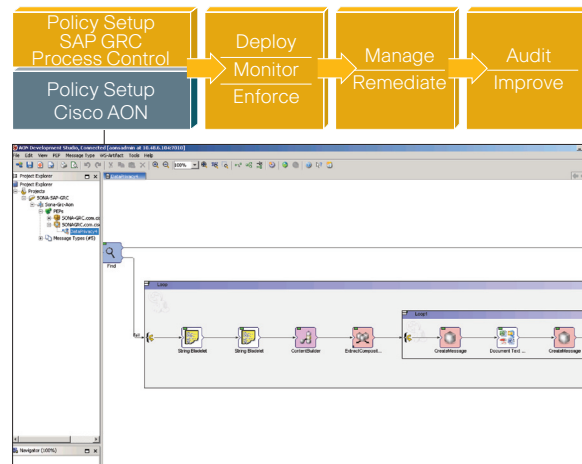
Policy Setup
SAP GRC
Process Control

Policy Setup
Cisco AON

Deploy
Monitor
Enforce

Manage
Remediate

Audit
Improve

AON Development Studio, Connected [aonsadmin at 10.48.6.184:8010]

File Edit View PEP Message Type WS-Artifact Tools Help

100%

Project Explorer

Project Explorer
Projects
SONA-SAP-GRC
Sona-Grc-Aon
PEPs
SONA-GRC.com.cc
SONAGRC.com.cisc
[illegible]
Message Types (#5)

Find

Loop

String Bladelet

String Bladelet

ContentBuilder

ExtractComposit...

Loop1

CreateMessage

Document Text ...

CreateMessage

Navigator (100%)